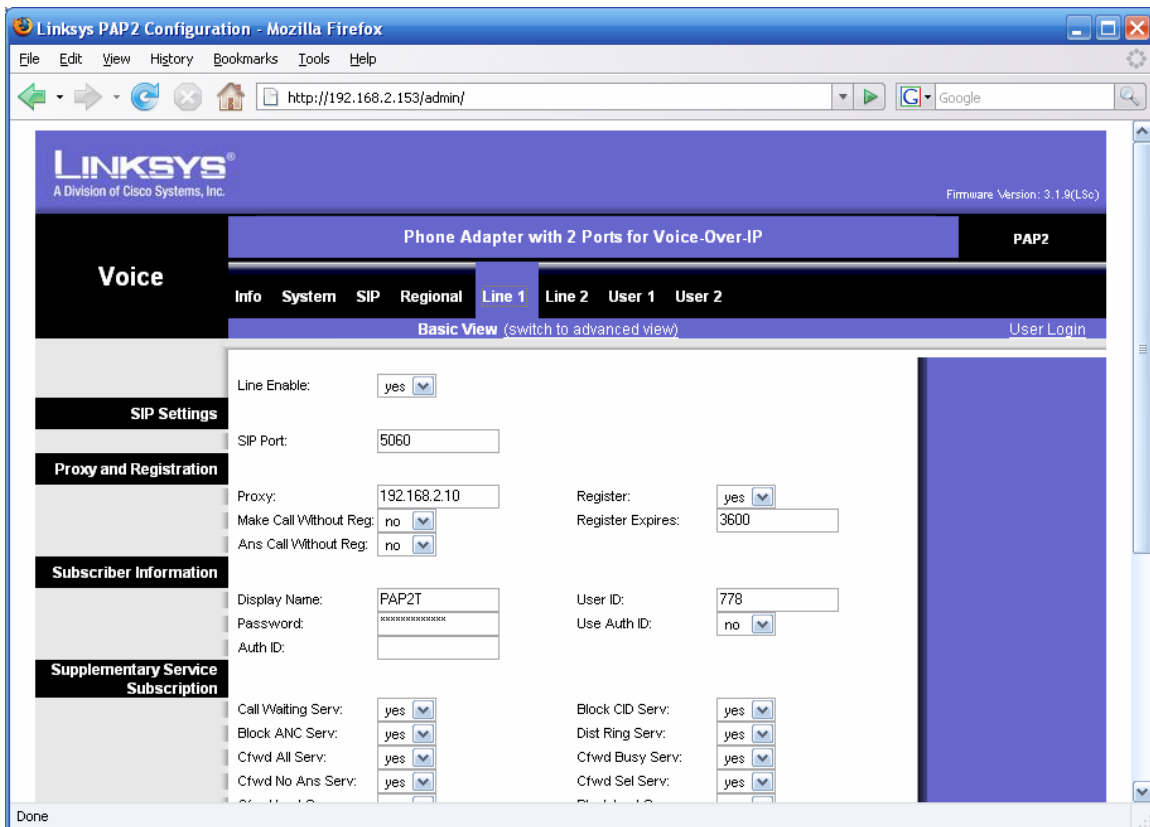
Linksys PAP2 Configuration - Mozilla Firefox

File Edit View History Bookmarks Tools Help

http://192.168.2.153/admin/

Google

LINKSYS®
A Division of Cisco Systems, Inc.

Firmware Version: 3.1.9(LSc)

Phone Adapter with 2 Ports for Voice-Over-IP

PAP2

Voice

Info System SIP Regional Line 1 Line 2 User 1 User 2

Basic View (switch to advanced view)

User Login

Line Enable: yes

SIP Settings

SIP Port: 5060

Proxy and Registration

Proxy: 192.168.2.10
Register: yes
Make Call Without Reg: no
Register Expires: 3600
Ans Call Without Reg: no

Subscriber Information

Display Name: PAP2T
User ID: 778
Password: *************
Use Auth ID: no
Auth ID:

Supplementary Service Subscription

Call Waiting Serv: yes
Block CID Serv: yes
Block ANC Serv: yes
Dist Ring Serv: yes
Cfwd All Serv: yes
Cfwd Busy Serv: yes
Cfwd No Ans Serv: yes
Cfwd Sel Serv: yes

Done